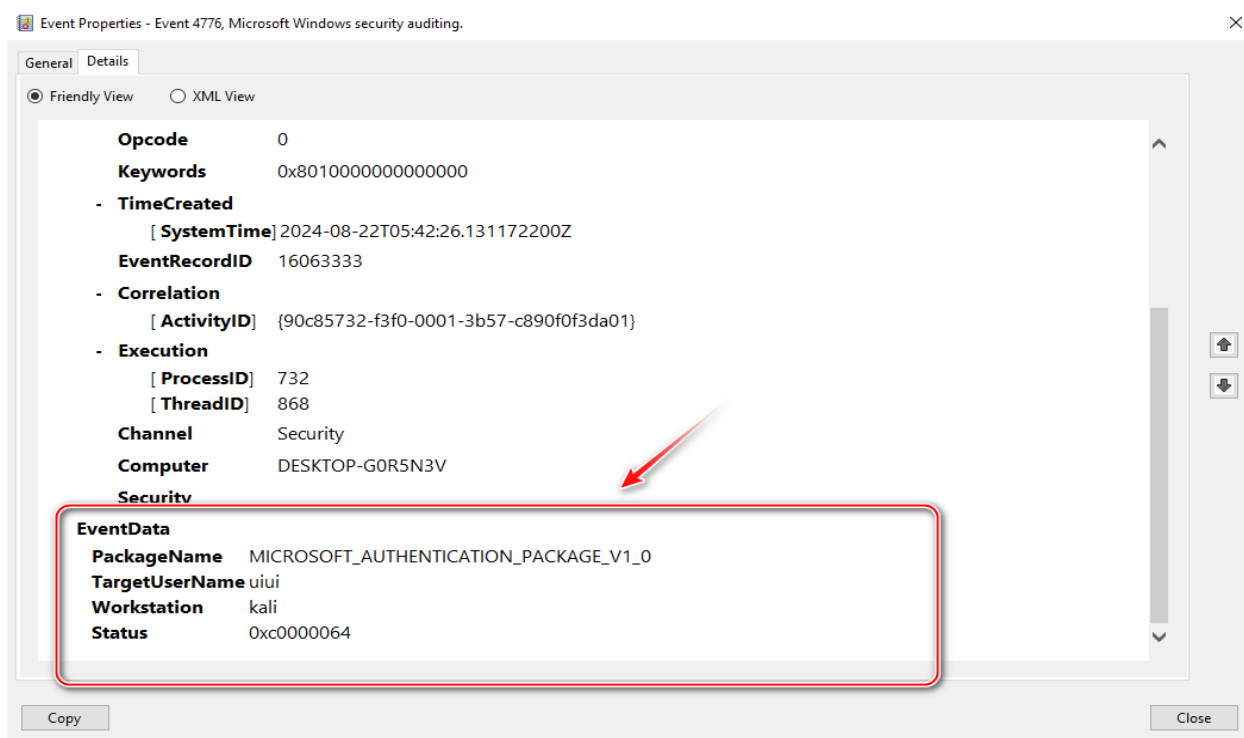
Event Properties - Event 4776, Microsoft Windows security auditing.

General Details

Friendly View XML View

Opcode 0
Keywords 0x8010000000000000
- TimeCreated
[ SystemTime] 2024-08-22T05:42:26.131172200Z
EventRecordID 16063333
- Correlation
[ ActivityID] {90c85732-f3f0-0001-3b57-c890f0f3da01}
- Execution
[ ProcessID] 732
[ ThreadID] 868
Channel Security
Computer DESKTOP-G0R5N3V
Security

EventData
PackageName MICROSOFT_AUTHENTICATION_PACKAGE_V1_0
TargetUserName uiui
Workstation kali
Status 0xc0000064

Copy

Close